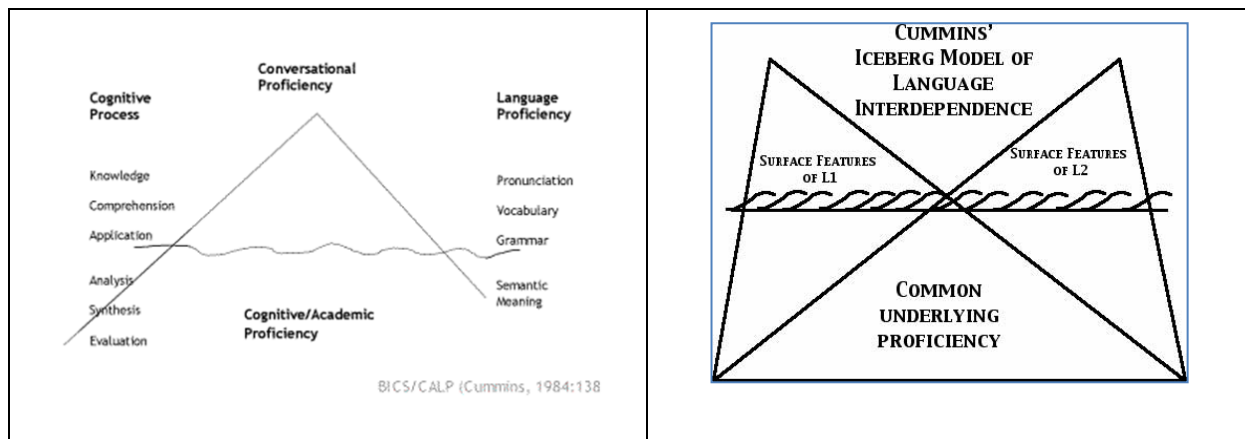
Conversational Proficiency

Cognitive Process

Language Proficiency

Knowledge

Comprehension

Application

Analysis

Synthesis

Evaluation

Pronunciation

Vocabulary

Grammar

Semantic Meaning

Cognitive/Academic Proficiency

BICS/CALP (Cummins, 1984:138

CUMMINS' ICEBERG MODEL OF LANGUAGE INTERDEPENDENCE

SURFACE FEATURES OF L1

SURFACE FEATURES OF L2

COMMON UNDERLYING PROFICIENCY